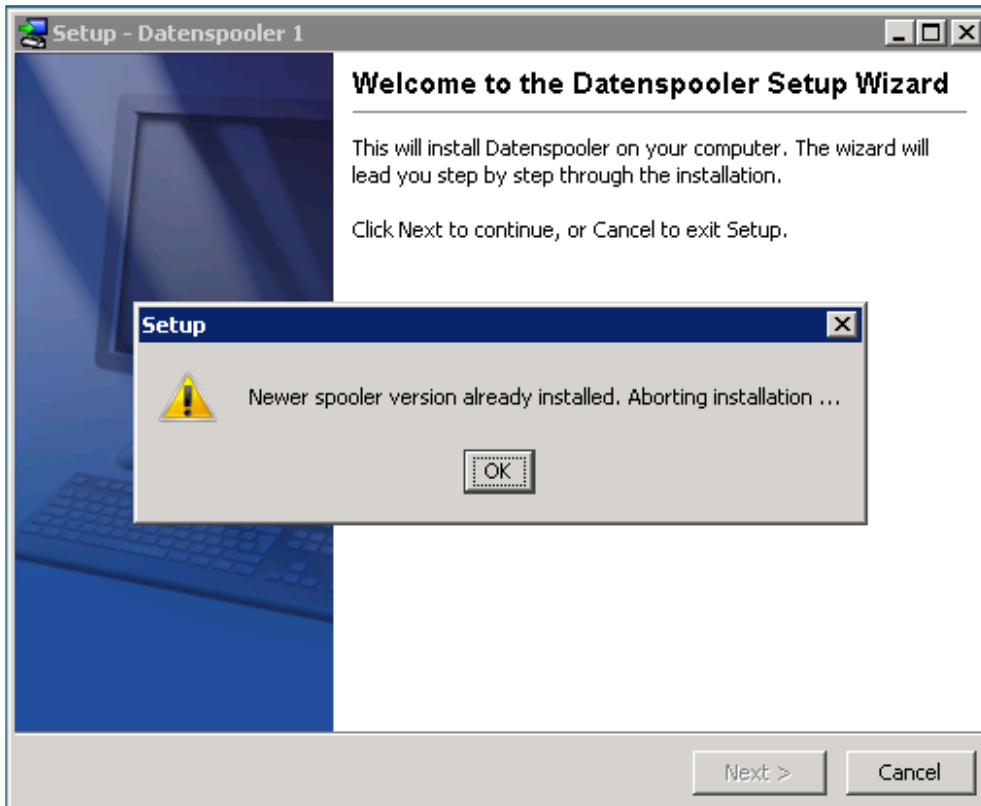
Setup - Datenspooler 1

Welcome to the Datenspooler Setup Wizard

This will install Datenspooler on your computer. The wizard will lead you step by step through the installation.

Click Next to continue, or Cancel to exit Setup.

Setup

Newer spooler version already installed. Aborting installation ...

OK

Next >

Cancel